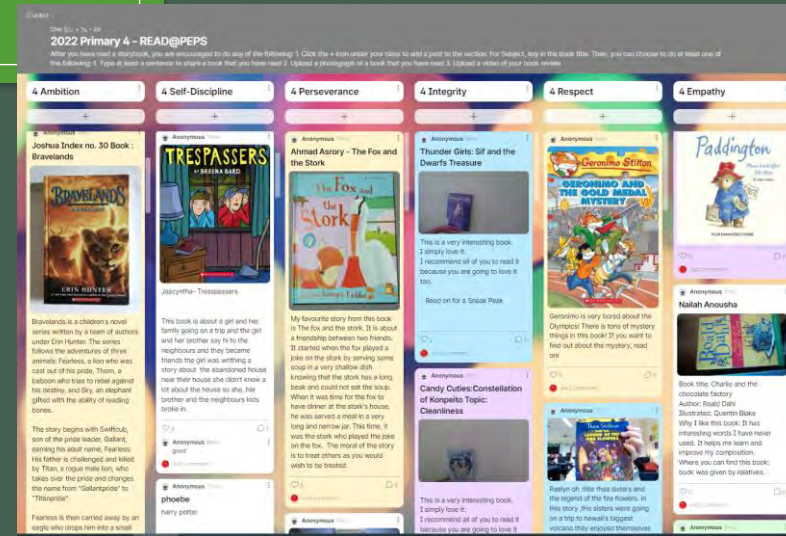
2022 Primary 4 - READ@PEPS

After you have read a storybook, you are encouraged to do any of the following: 1. Click the + icon under your class to add a post to the section. For Subject, key in the book title. Then, you can choose to do at least one of the following: 1. Type at least a sentence to share a book that you have read 2. Upload a photograph of a book that you have read 3. Upload a video of your book review

4 Ambition

Anonymous

Joshua Index no. 30 Book : Bravelands

BRAVELANDS

ERIN HUNTER

Bravelands is a children's novel series written by a team of authors under Erin Hunter. The series follows the adventures of three animals: Fearless, a lion who was cast out of his pride, Thorn, a baboon who tries to rebel against his destiny, and Sky, an elephant gifted with the ability of reading bones.

The story begins with Swiftcub, son of the pride leader, Gallant, earning his adult name, Fearless. His father is challenged and killed by Titan, a rogue male lion, who takes over the pride and changes the name from "Gallantpride" to "Titanpride".

Fearless is then carried away by an eagle who drops him into a small

4 Self-Discipline

Anonymous

TRESPASSERS

BY BREENA BARD

Jascyntha- Tresspassers

This book is about a girl and her family going on a trip and the girl and her brother say hi to the neighbours and they became friends the girl was writhing a story about the abandoned house near their house she didn't know a lot about the house so she, her brother and the neighbours kids broke in.

Anonymous

good

Anonymous

phoebe

harry potter

4 Perseverance

Anonymous

Ahmad Asrory - The Fox and the Stork

The Fox and the Stork

My favourite story from this book is The fox and the stork. It is about a friendship between two friends. It started when the fox played a joke on the stork by serving some soup in a very shallow dish knowing that the stork has a long beak and could not eat the soup. When it was time for the fox to have dinner at the stork's house, he was served a meal in a very long and narrow jar. This time, it was the stork who played the joke on the fox. The moral of the story is to treat others as you would wish to be treated.

Anonymous

4 Integrity

Anonymous

Thunder Girls: Sif and the Dwarfs Treasure

This is a very interesting book. I simply love it.
I recommend all of you to read it because you are going to love it too.

Read on for a Sneak Peak

Anonymous

Candy Cuties:Constellation of Konpeito Topic: Cleanliness

This is a very interesting book. I simply love it.
I recommend all of you to read it because you are going to love it

4 Respect

Anonymous

Geronimo Stilton

GERONIMO AND THE GOLD MEDAL MYSTERY

Geronimo is very bored about the Olympics! There is tons of mystery things in this book! If you want to find out about the mystery, read on!

Anonymous

Raelyn oh .title thea sisters and the legend of the fire flowers. in this story ,the sisters were going on a trip to hawaii's biggest volcano.they enjoyed themselves

4 Empathy

Paddington

Anonymous

Nailah Anousha

Book title: Charlie and the chocolate factory
Author: Roald Dahl
Illustrated: Quentin Blake
Why I like this book: It has interesting words I have never used. It helps me learn and improve my composition.
Where you can find this book: book was given by relatives.